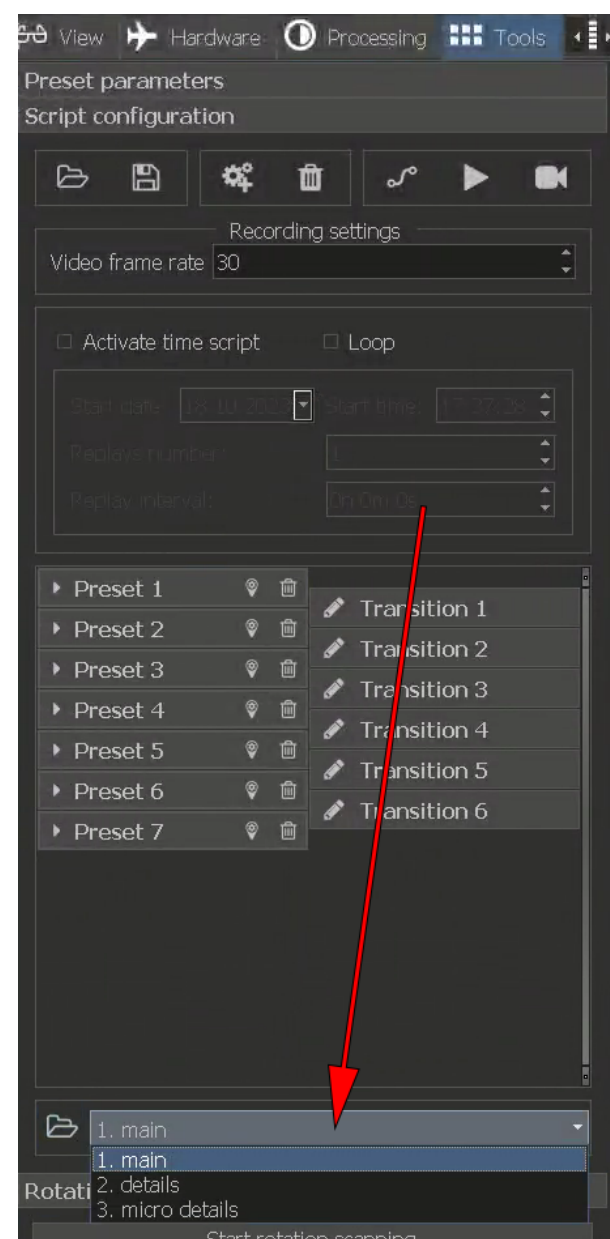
View Hardware Processing Tools
Preset parameters
Script configuration
Recording settings
Video frame rate 30
Activate time script Loop
Start date 18.10.202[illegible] Start time 17:37:28
Replays number 1
Replay interval 0h 0m 0s
Preset 1
Preset 2
Preset 3
Preset 4
Preset 5
Preset 6
Preset 7
Transition 1
Transition 2
Transition 3
Transition 4
Transition 5
Transition 6
1. main
1. main
2. details
3. micro details
Rotati
Start rotation scanning